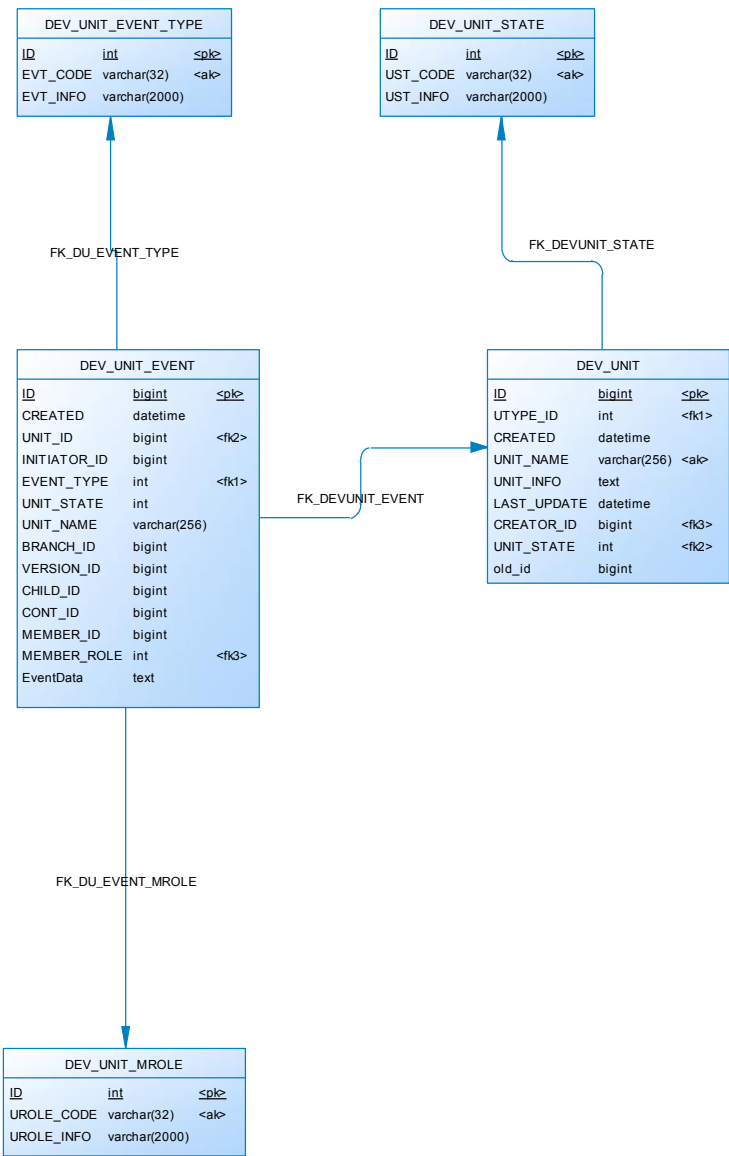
DEV_UNIT_EVENT_TYPE

| ID | int | <pk> |
|---|---|---|
| EVT_CODE | varchar(32) | <ak> |
| EVT_INFO | varchar(2000) | |

DEV_UNIT_STATE

| ID | int | <pk> |
|---|---|---|
| UST_CODE | varchar(32) | <ak> |
| UST_INFO | varchar(2000) | |

FK_DU_EVENT_TYPE

FK_DEVUNIT_STATE

DEV_UNIT_EVENT

| ID | bigint | <pk> |
|---|---|---|
| CREATED | datetime | |
| UNIT_ID | bigint | <fk2> |
| INITIATOR_ID | bigint | |
| EVENT_TYPE | int | <fk1> |
| UNIT_STATE | int | |
| UNIT_NAME | varchar(256) | |
| BRANCH_ID | bigint | |
| VERSION_ID | bigint | |
| CHILD_ID | bigint | |
| CONT_ID | bigint | |
| MEMBER_ID | bigint | |
| MEMBER_ROLE | int | <fk3> |
| EventData | text | |

FK_DEVUNIT_EVENT

DEV_UNIT

| ID | bigint | <pk> |
|---|---|---|
| UTYPE_ID | int | <fk1> |
| CREATED | datetime | |
| UNIT_NAME | varchar(256) | <ak> |
| UNIT_INFO | text | |
| LAST_UPDATE | datetime | |
| CREATOR_ID | bigint | <fk3> |
| UNIT_STATE | int | <fk2> |
| old_id | bigint | |

FK_DU_EVENT_MROLE

DEV_UNIT_MROLE

| ID | int | <pk> |
|---|---|---|
| UROLE_CODE | varchar(32) | <ak> |
| UROLE_INFO | varchar(2000) | |